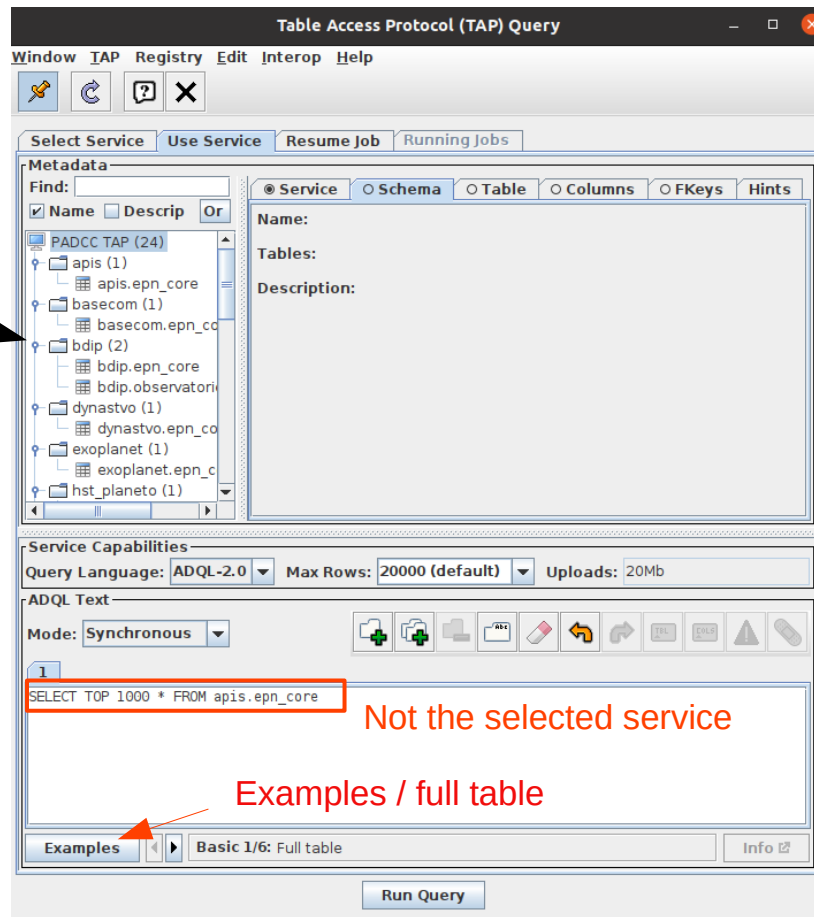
Table Access Protocol (TAP) Query

Window TAP Registry Edit Interop Help

Select Service Use Service Resume Job Running Jobs

Metadata

Find:

Name Descrip Or

PADCC TAP (24)
apis (1)
apis.epn_core
basecom (1)
basecom.epn_co
bdip (2)
bdip.epn_core
bdip.observatori
dynastvo (1)
dynastvo.epn_co
exoplanet (1)
exoplanet.epn_c
hst_planeto (1)

Service Schema Table Columns FKeys Hints

Name:

Tables:

Description:

Service Capabilities

Query Language: ADQL-2.0 Max Rows: 20000 (default) Uploads: 20Mb

ADQL Text

Mode: Synchronous

1

SELECT TOP 1000 * FROM apis.epn_core

Not the selected service

Examples / full table

Examples Basic 1/6: Full table Info

Run Query